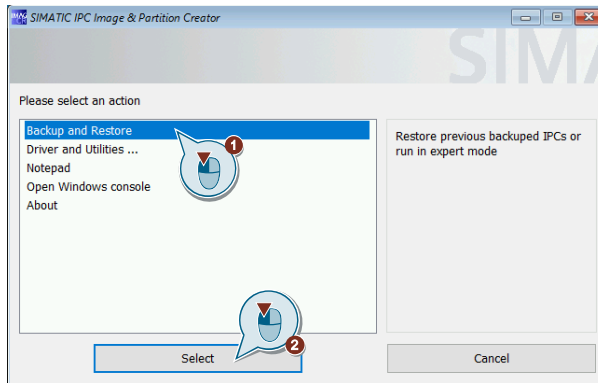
SIMATIC IPC Image & Partition Creator

SIMA

Please select an action

Backup and Restore
Driver and Utilities ...
Notepad
Open Windows console
About

1

Restore previous backuped IPCs or run in expert mode

2

Select

Cancel